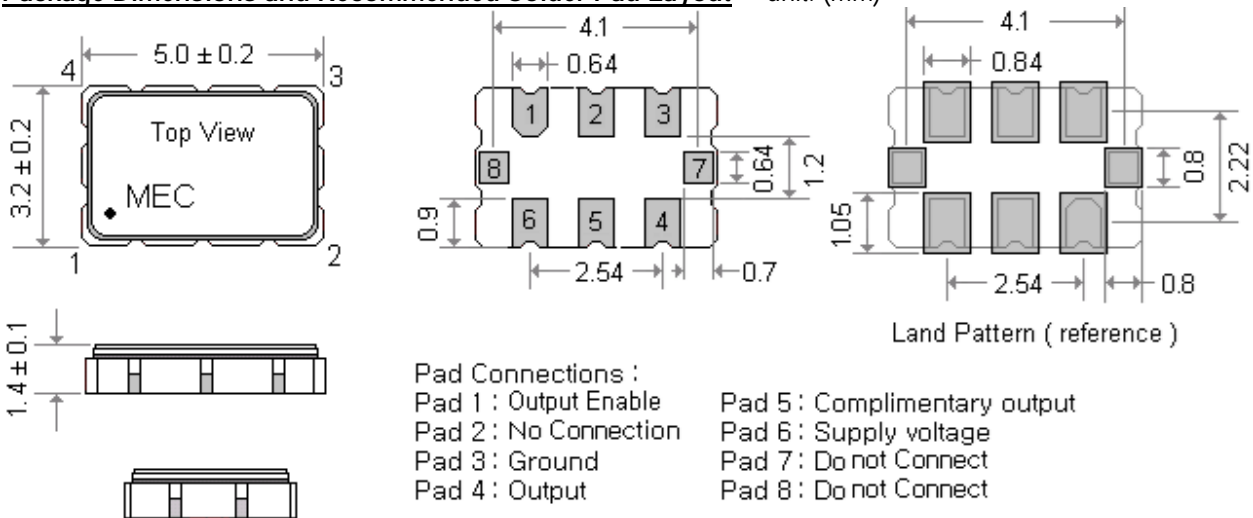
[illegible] unit: (mm)

4 — 5.0 ± 0.2 — 3

3.2 ± 0.2

Top View

MEC

1 2

1.4 ± 0.1

4.1

0.64

1 2 3

8 7

0.64 1.2

0.9

6 5 4

2.54 0.7

4.1

0.84

0.8 2.22

1.05

2.54 0.8

Land Pattern ( reference )

Pad Connections :
Pad 1 : Output Enable
Pad 2 : No Connection
Pad 3 : Ground
Pad 4 : Output

Pad 5 : Complimentary output
Pad 6 : Supply voltage
Pad 7 : Do not Connect
Pad 8 : Do not Connect